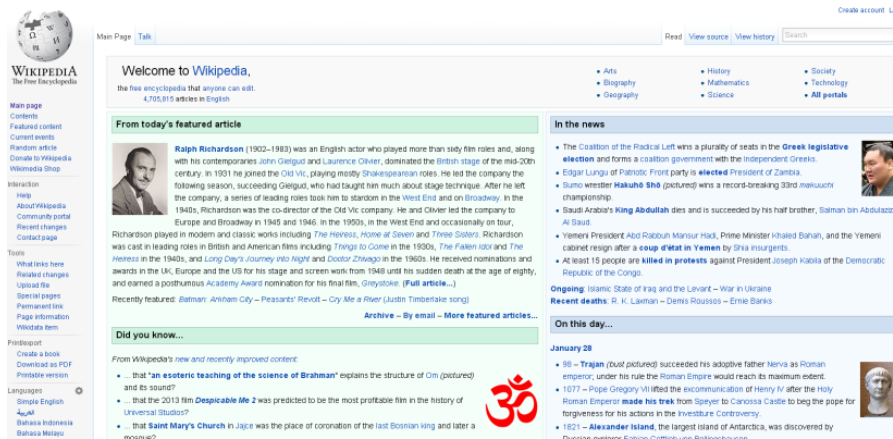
Create account L

WIKIPEDIA
The Free Encyclopedia

Main page
Contents
Featured content
Current events
Random article
Donate to Wikipedia
Wikimedia Shop

Interaction
Help
About Wikipedia
Community portal
Recent changes
Contact page

Tools
What links here
Related changes
Upload file
Special pages
Permanent link
Page information
Wikidata item

Print/export
Create a book
Download as PDF
Printable version

Languages
Simple English
العربية
Bahasa Indonesia
Bahasa Melayu

Main Page Talk

Read View source View history Search

Welcome to Wikipedia,
the free encyclopedia that anyone can edit.
4,705,815 articles in English

• Arts
• Biography
• Geography
• History
• Mathematics
• Science
• Society
• Technology
• All portals

From today's featured article

Ralph Richardson (1902–1983) was an English actor who played more than sixty film roles and, along with his contemporaries John Gielgud and Laurence Olivier, dominated the British stage of the mid-20th century. In 1931 he joined the Old Vic, playing mostly Shakespearean roles. He led the company the following season, succeeding Gielgud, who had taught him much about stage technique. After he left the company, a series of leading roles took him to stardom in the West End and on Broadway. In the 1940s, Richardson was the co-director of the Old Vic company. He and Olivier led the company to Europe and Broadway in 1945 and 1946. In the 1950s, in the West End and occasionally on tour, Richardson played in modern and classic works including The Heiress, Home at Seven and Three Sisters. Richardson was cast in leading roles in British and American films including Things to Come in the 1930s, The Fallen Idol and The Heiress in the 1940s, and Long Day's Journey into Night and Doctor Zhivago in the 1960s. He received nominations and awards in the UK, Europe and the US for his stage and screen work from 1948 until his sudden death at the age of eighty, and earned a posthumous Academy Award nomination for his final film, Greystoke. (Full article...)

Recently featured: Batman: Arkham City – Peasants' Revolt – Cry Me a River (Justin Timberlake song)

Archive – By email – More featured articles...

Did you know...

From Wikipedia's new and recently improved content:

• ... that "an esoteric teaching of the science of Brahman" explains the structure of Om (pictured) and its sound?
• ... that the 2013 film Despicable Me 2 was predicted to be the most profitable film in the history of Universal Studios?
• ... that Saint Mary's Church in Jajce was the place of coronation of the last Bosnian king and later a mosque?

In the news

• The Coalition of the Radical Left wins a plurality of seats in the Greek legislative election and forms a coalition government with the Independent Greeks.
• Edgar Lungu of Patriotic Front party is elected President of Zambia.
• Sumo wrestler Hakuhō Shō (pictured) wins a record-breaking 33rd makuuchi championship.
• Saudi Arabia's King Abdullah dies and is succeeded by his half brother, Salman bin Abdulaziz Al Saud.
• Yemeni President Abd Rabbuh Mansur Hadi, Prime Minister Khaled Bahah, and the Yemeni cabinet resign after a coup d'état in Yemen by Shia insurgents.
• At least 15 people are killed in protests against President Joseph Kabila of the Democratic Republic of the Congo.

Ongoing: Islamic State of Iraq and the Levant – War in Ukraine
Recent deaths: R. K. Laxman – Demis Roussos – Ernie Banks

On this day...

January 28

• 98 – Trajan (bust pictured) succeeded his adoptive father Nerva as Roman emperor; under his rule the Roman Empire would reach its maximum extent.
• 1077 – Pope Gregory VII lifted the excommunication of Henry IV after the Holy Roman Emperor made his trek from Speyer to Canossa Castle to beg the pope for forgiveness for his actions in the Investiture Controversy.
• 1821 – Alexander Island, the largest island of Antarctica, was discovered by Russian explorer Fabian Gottlieb von Bellingshausen.